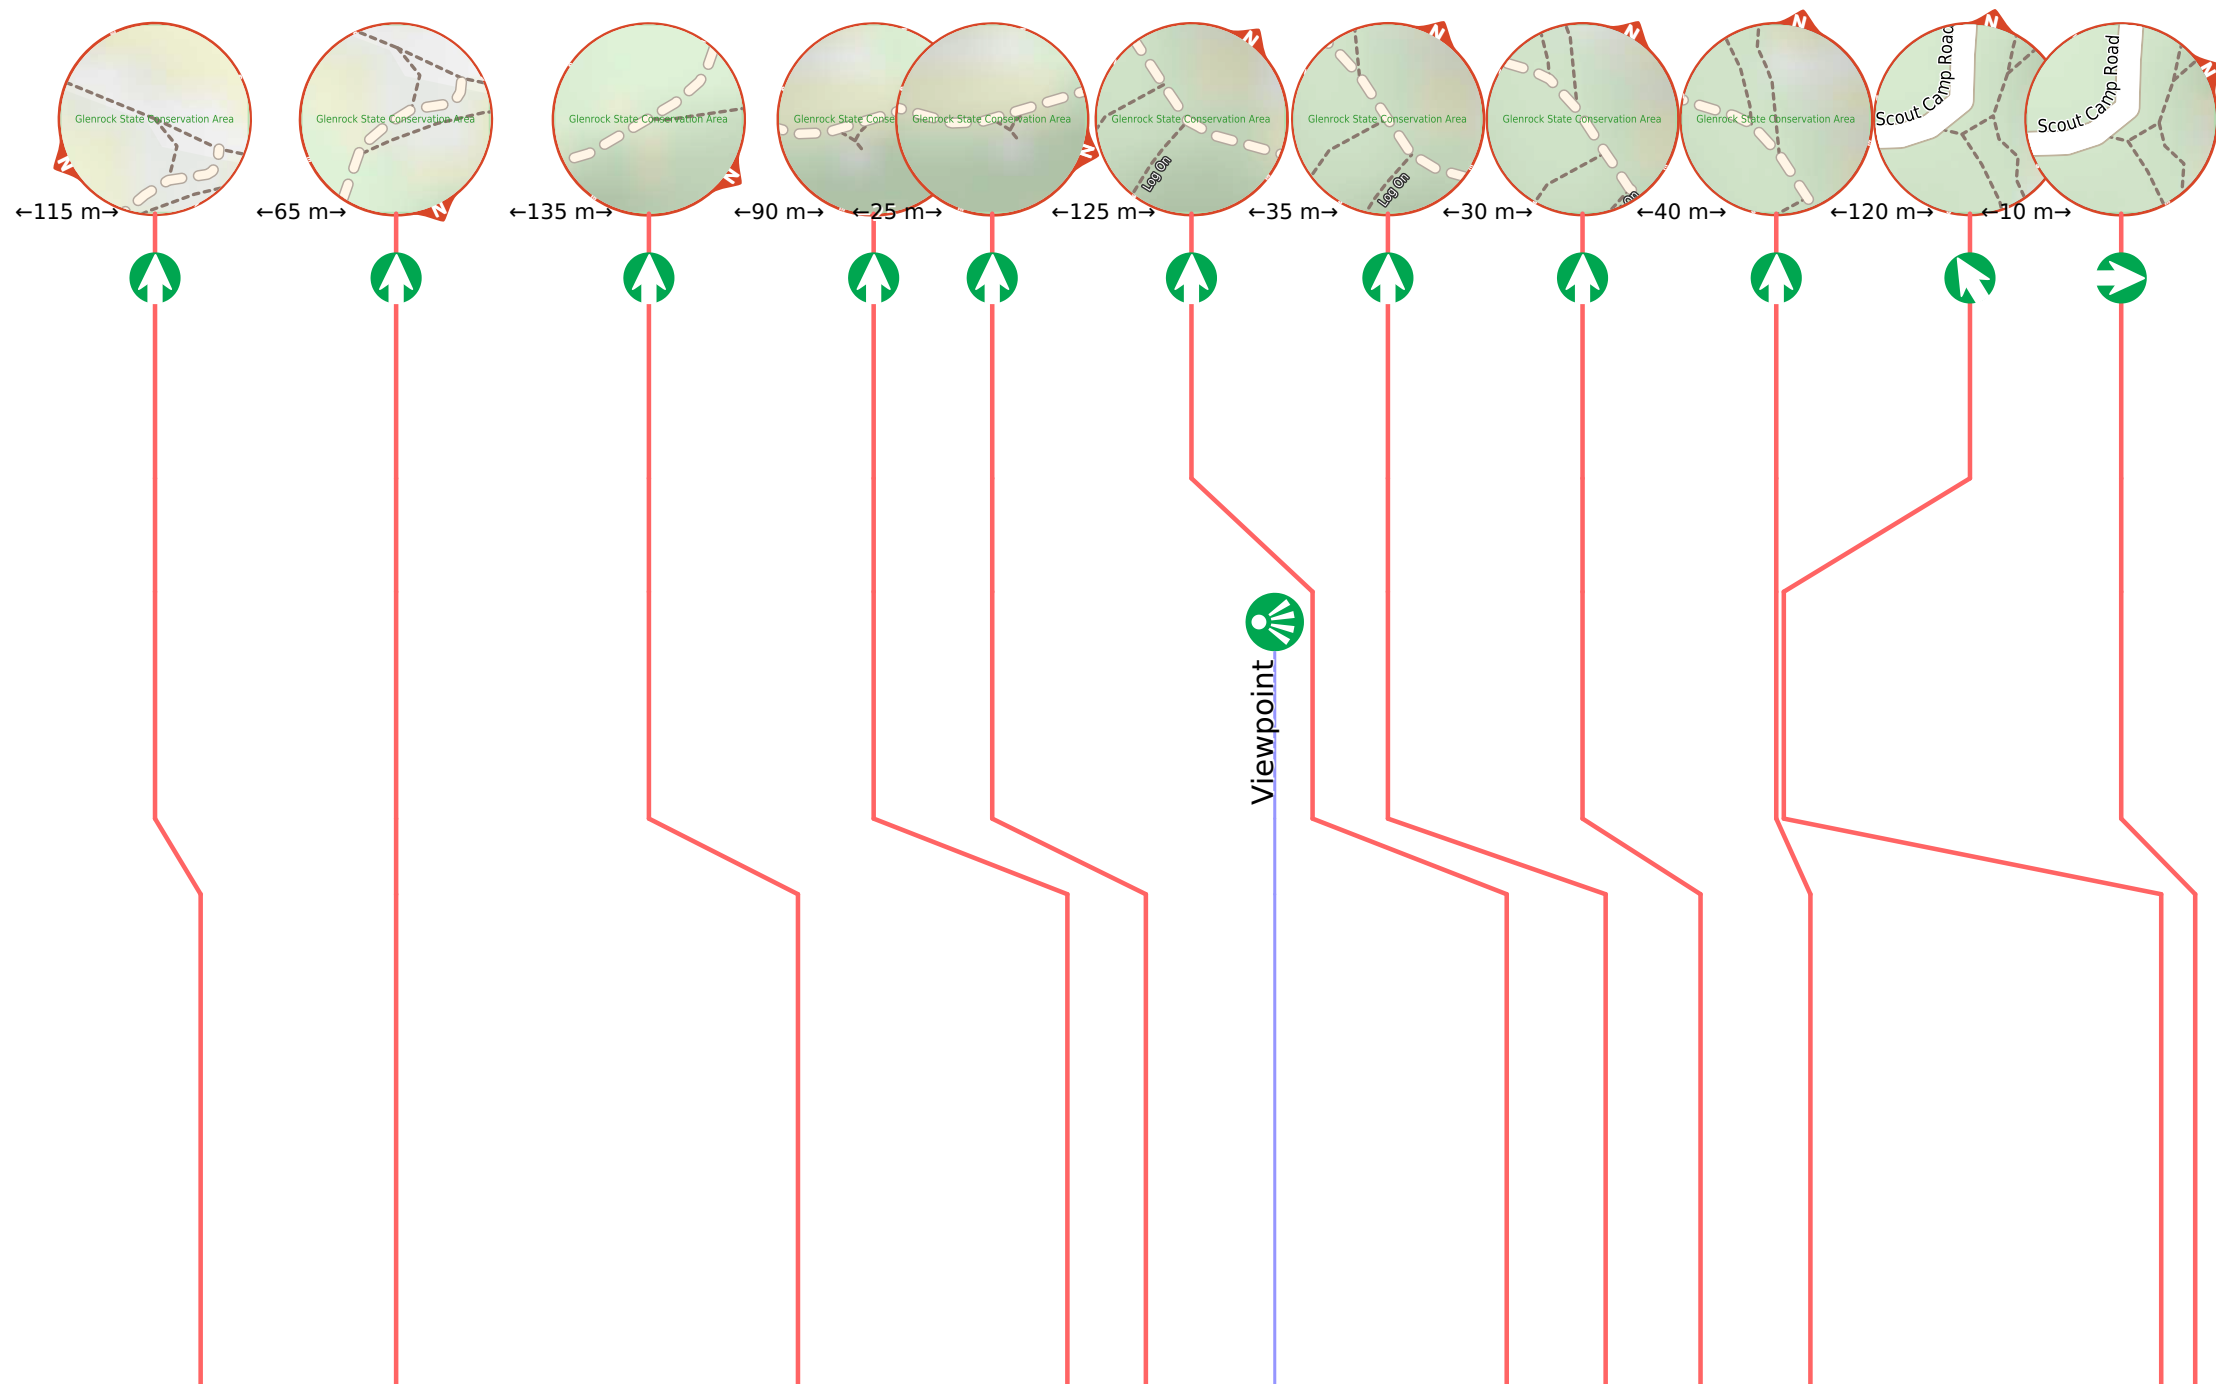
Glenrock State Conservation Area
N
←115 m→

Glenrock State Conservation Area
N
←65 m→

Glenrock State Conservation Area
N
←135 m→

Glenrock State Conse
←90 m→

Glenrock State Conservation Area
N
←25 m→

Glenrock State Conservation Area
Log On
N
←125 m→

Glenrock State Conservation Area
Log On
N
←35 m→

Glenrock State Conservation Area
N
←30 m→

Glenrock State Conservation Area
N
←40 m→

Scout Camp Road
N
←120 m→

Scout Camp Road
N
←10 m→

Viewpoint